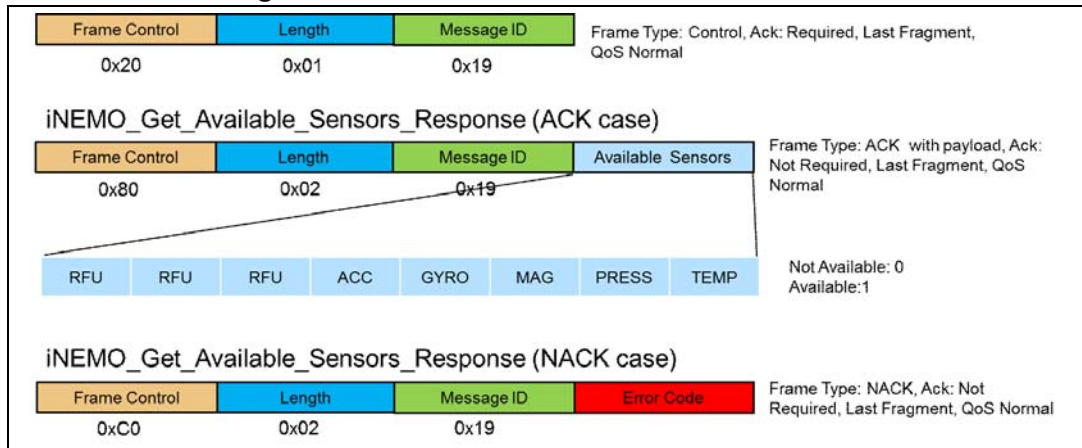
| Frame Control | Length | Message ID |
|---|---|---|
| 0x20 | 0x01 | 0x19 |

Frame Type: Control, Ack: Required, Last Fragment, QoS Normal

iNEMO_Get_Available_Sensors_Response (ACK case)

| Frame Control | Length | Message ID | Available Sensors |
|---|---|---|---|
| 0x80 | 0x02 | 0x19 | |

Frame Type: ACK with payload, Ack: Not Required, Last Fragment, QoS Normal

| RFU | RFU | RFU | ACC | GYRO | MAG | PRESS | TEMP |
|---|---|---|---|---|---|---|---|

Not Available: 0
Available:1

iNEMO_Get_Available_Sensors_Response (NACK case)

| Frame Control | Length | Message ID | Error Code |
|---|---|---|---|
| 0xC0 | 0x02 | 0x19 | |

Frame Type: NACK, Ack: Not Required, Last Fragment, QoS Normal